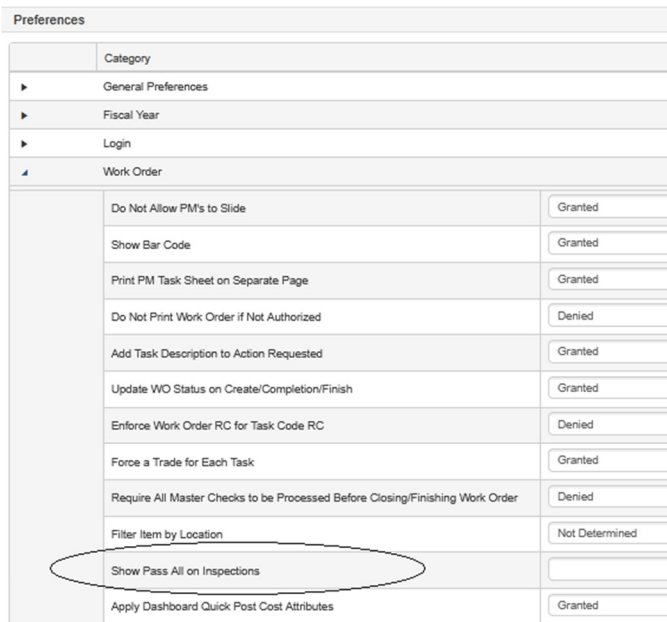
Preferences

| | Category |
|---|---|
| ▸ | General Preferences |
| ▸ | Fiscal Year |
| ▸ | Login |
| ◂ | Work Order |

| Setting | Value |
|---|---|
| Do Not Allow PM's to Slide | Granted |
| Show Bar Code | Granted |
| Print PM Task Sheet on Separate Page | Granted |
| Do Not Print Work Order if Not Authorized | Denied |
| Add Task Description to Action Requested | Granted |
| Update WO Status on Create/Completion/Finish | Granted |
| Enforce Work Order RC for Task Code RC | Denied |
| Force a Trade for Each Task | Granted |
| Require All Master Checks to be Processed Before Closing/Finishing Work Order | Denied |
| Filter Item by Location | Not Determined |
| Show Pass All on Inspections | |
| Apply Dashboard Quick Post Cost Attributes | Granted |